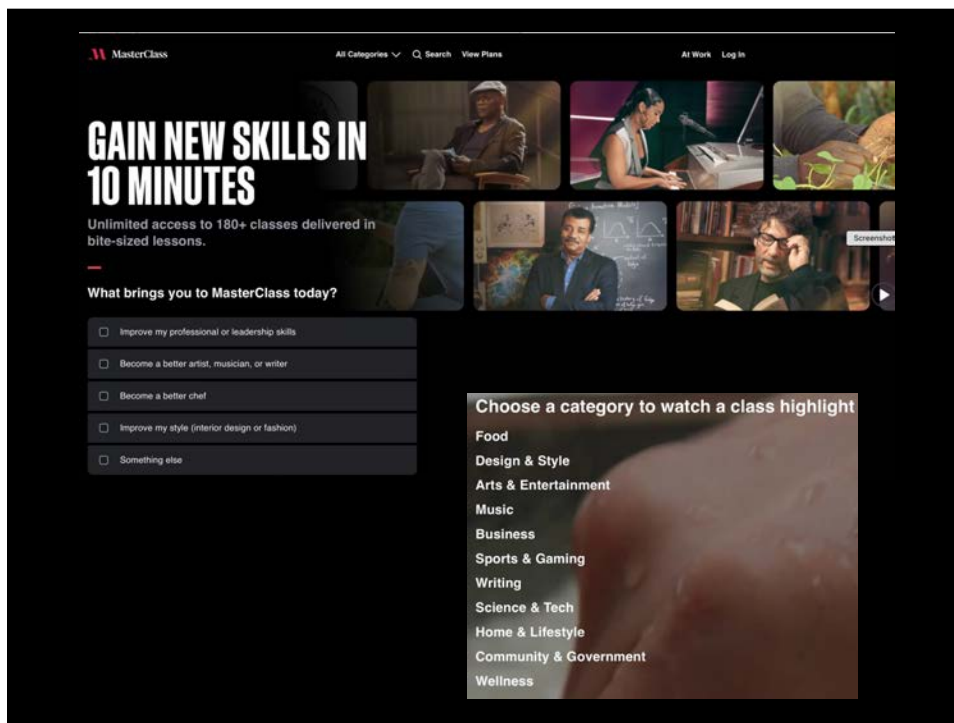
MasterClass

All Categories Search View Plans

At Work Log In

GAIN NEW SKILLS IN 10 MINUTES

Unlimited access to 180+ classes delivered in bite-sized lessons.

What brings you to MasterClass today?

Improve my professional or leadership skills

Become a better artist, musician, or writer

Become a better chef

Improve my style (interior design or fashion)

Something else

Screenshot

Choose a category to watch a class highlight

Food

Design & Style

Arts & Entertainment

Music

Business

Sports & Gaming

Writing

Science & Tech

Home & Lifestyle

Community & Government

Wellness